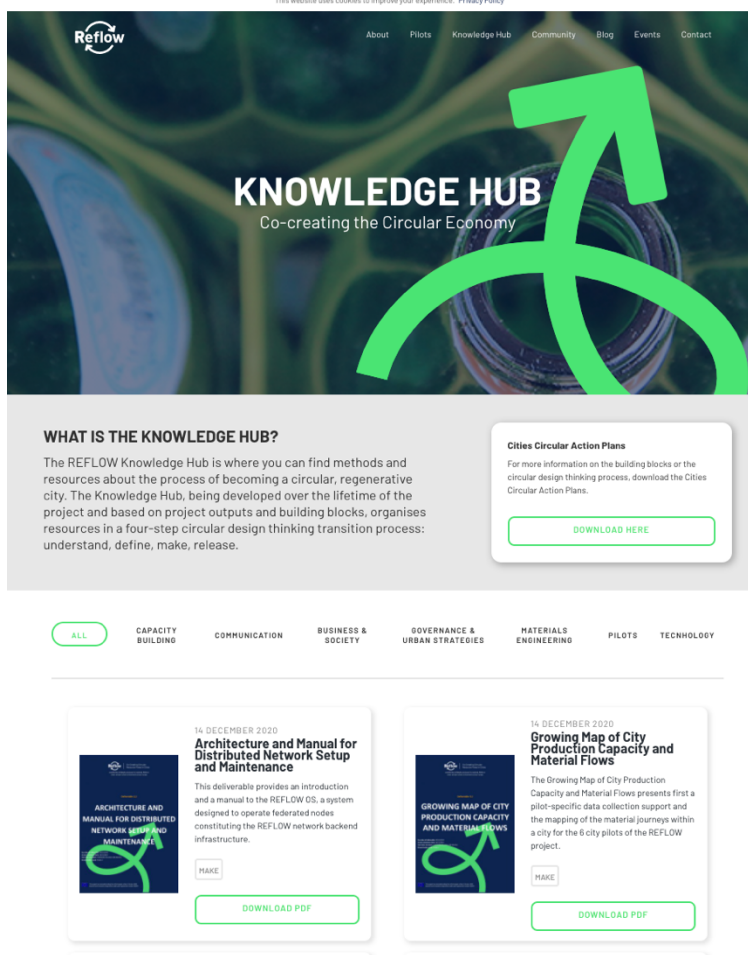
This website uses cookies to improve your experience. Privacy Policy

Reflow

About Pilots Knowledge Hub Community Blog Events Contact

KNOWLEDGE HUB

Co-creating the Circular Economy

WHAT IS THE KNOWLEDGE HUB?

The REFLOW Knowledge Hub is where you can find methods and resources about the process of becoming a circular, regenerative city. The Knowledge Hub, being developed over the lifetime of the project and based on project outputs and building blocks, organises resources in a four-step circular design thinking transition process: understand, define, make, release.

Cities Circular Action Plans

For more information on the building blocks or the circular design thinking process, download the Cities Circular Action Plans.

DOWNLOAD HERE

ALL CAPACITY BUILDING COMMUNICATION BUSINESS & SOCIETY GOVERNANCE & URBAN STRATEGIES MATERIALS ENGINEERING PILOTS TECNHOLOGY

14 DECEMBER 2020

Architecture and Manual for Distributed Network Setup and Maintenance

ARCHITECTURE AND MANUAL FOR DISTRIBUTED NETWORK SETUP AND MAINTENANCE

This deliverable provides an introduction and a manual to the REFLOW OS, a system designed to operate federated nodes constituting the REFLOW network backend infrastructure.

MAKE

DOWNLOAD PDF

14 DECEMBER 2020

Growing Map of City Production Capacity and Material Flows

GROWING MAP OF CITY PRODUCTION CAPACITY AND MATERIAL FLOWS

The Growing Map of City Production Capacity and Material Flows presents first a pilot-specific data collection support and the mapping of the material journeys within a city for the 6 city pilots of the REFLOW project.

MAKE

DOWNLOAD PDF